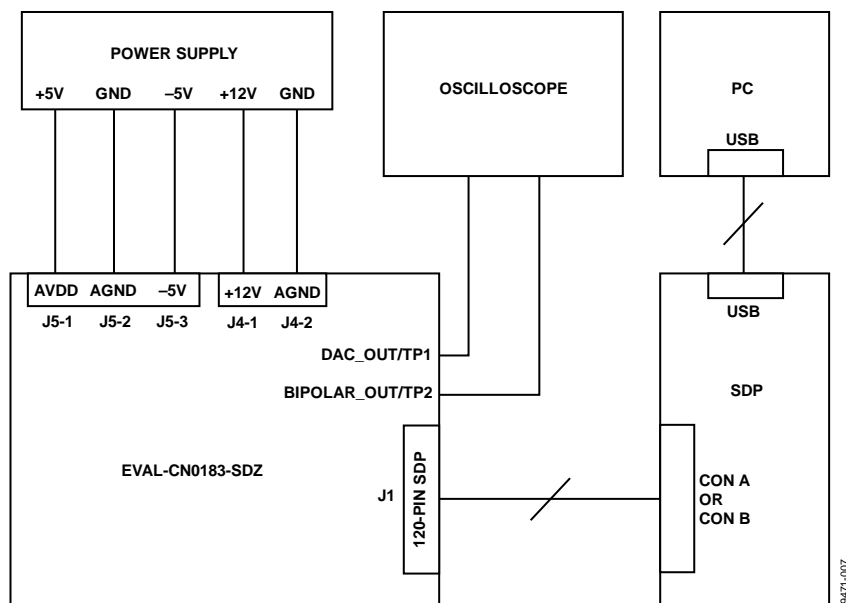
POWER SUPPLY
+5V GND –5V +12V GND

OSCILLOSCOPE

PC
USB

AVDD AGND –5V
J5-1 J5-2 J5-3

+12V AGND
J4-1 J4-2

USB

DAC_OUT/TP1
BIPOLAR_OUT/TP2

SDP

EVAL-CN0183-SDZ

J1
120-PIN SDP

CON A
OR
CON B

09471-007